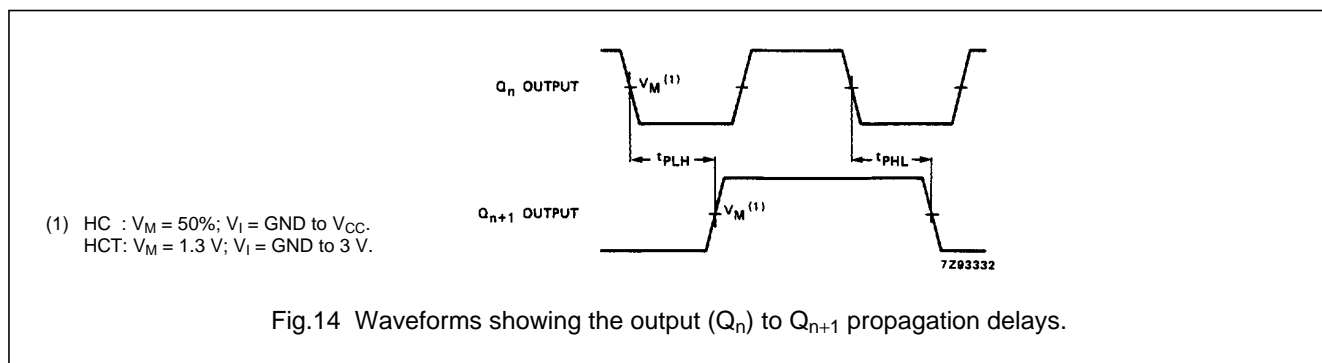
$Q_n$ OUTPUT

$V_M^{(1)}$

$t_{PLH}$

$t_{PHL}$

$Q_{n+1}$ OUTPUT

$V_M^{(1)}$

(1) HC : $V_M = 50\%$; $V_I$ = GND to $V_{CC}$.
HCT: $V_M = 1.3$ V; $V_I$ = GND to 3 V.

7Z93332

Fig.14 Waveforms showing the output ($Q_n$) to $Q_{n+1}$ propagation delays.